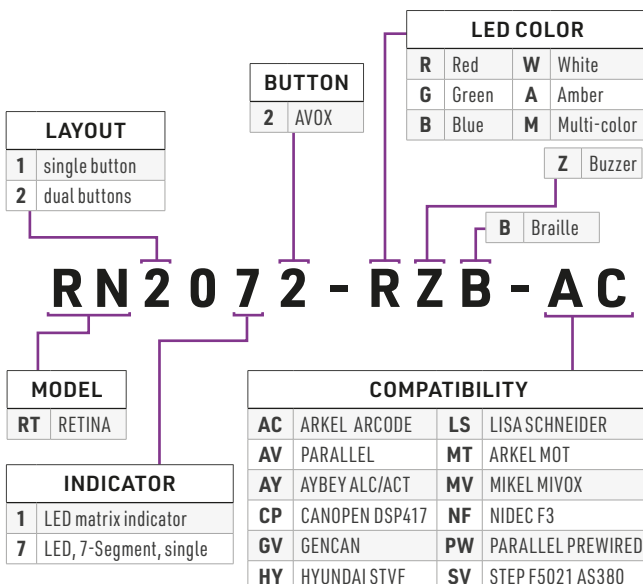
LED COLOR

| R | Red | W | White |
|---|---|---|---|
| G | Green | A | Amber |
| B | Blue | M | Multi-color |

| Z | Buzzer |
|---|---|

BUTTON

| 2 | AVOX |
|---|---|

LAYOUT

| 1 | single button |
|---|---|
| 2 | dual buttons |

| B | Braille |
|---|---|

RN2072-RZB-AC

MODEL

| RT | RETINA |
|---|---|

INDICATOR

| 1 | LED matrix indicator |
|---|---|
| 7 | LED, 7-Segment, single |

COMPATIBILITY

| AC | ARKEL ARCODE | LS | LISA SCHNEIDER |
|---|---|---|---|
| AV | PARALLEL | MT | ARKEL MOT |
| AY | AYBEY ALC/ACT | MV | MIKEL MIVOX |
| CP | CANOPEN DSP417 | NF | NIDEC F3 |
| GV | GENCAN | PW | PARALLEL PREWIRED |
| HY | HYUNDAI STVF | SV | STEP F5021 AS380 |